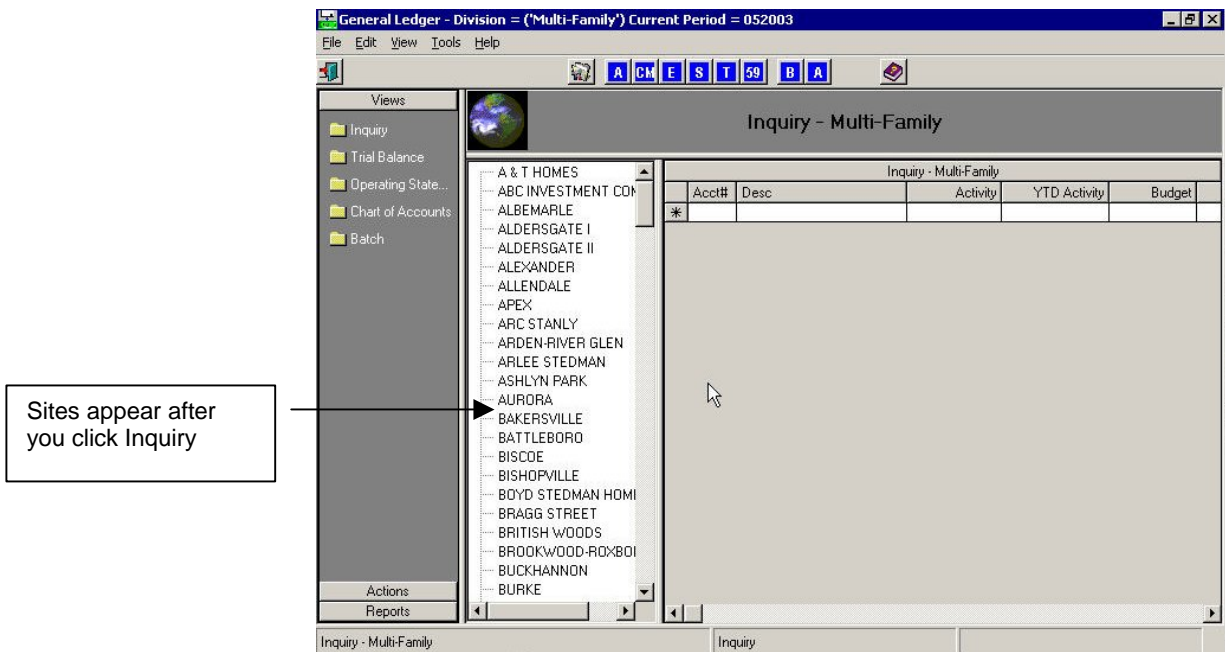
General Ledger - Division = ('Multi-Family') Current Period = 052003

File Edit View Tools Help

A CM E S T 59 B A

Views

Inquiry

Trial Balance

Operating State...

Chart of Accounts

Batch

Inquiry - Multi-Family

A & T HOMES
ABC INVESTMENT CON
ALBEMARLE
ALDERSGATE I
ALDERSGATE II
ALEXANDER
ALLENDALE
APEX
ARC STANLY
ARDEN-RIVER GLEN
ARLEE STEDMAN
ASHLYN PARK
AURORA
BAKERSVILLE
BATTLEBORO
BISCOE
BISHOPVILLE
BOYD STEDMAN HOMI
BRAGG STREET
BRITISH WOODS
BROOKWOOD-ROXBOI
BUCKHANNON
BURKE

Inquiry - Multi-Family

| | Acct# | Desc | Activity | YTD Activity | Budget |
|---|---|---|---|---|---|
| * | | | | | |

Sites appear after you click Inquiry

Actions

Reports

Inquiry - Multi-Family

Inquiry